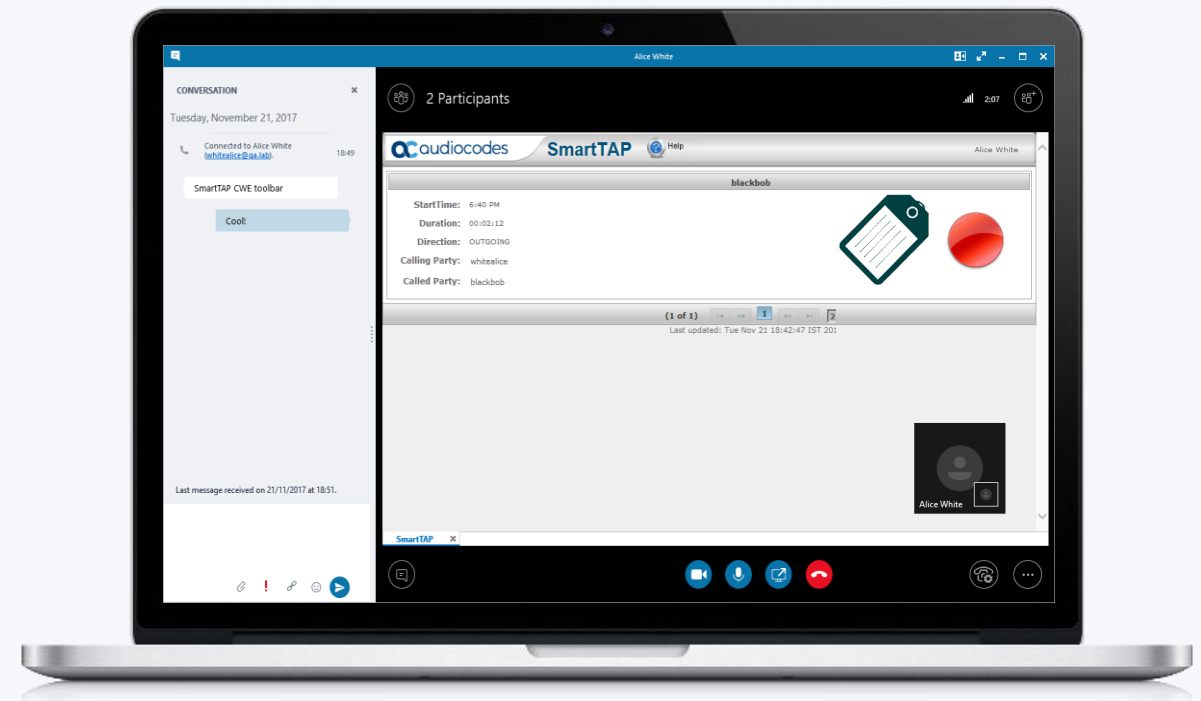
Alice White

CONVERSATION

Tuesday, November 21, 2017

Connected to Alice White (whitealice@qa.lab).

18:49

SmartTAP CWE toolbar

Cool!

Last message received on 21/11/2017 at 18:51.

2 Participants

2:07

audiocodes SmartTAP Help

Alice White

blackbob

| | |
|---|---|
| StartTime: | 6:40 PM |
| Duration: | 00:02:12 |
| Direction: | OUTGOING |
| Calling Party: | whitealice |
| Called Party: | blackbob |

(1 of 1) 1

Last updated: Tue Nov 21 18:42:47 IST 20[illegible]

Alice White

SmartTAP